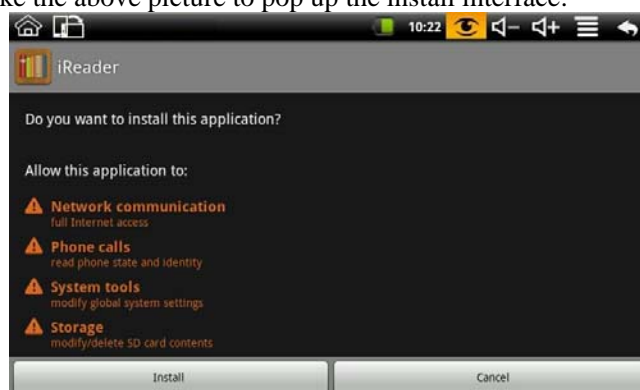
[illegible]ke the above picture to pop up the install interface.

10:22

iReader

Do you want to install this application?

Allow this application to:

Network communication
full Internet access

Phone calls
read phone state and identity

System tools
modify global system settings

Storage
modify/delete SD card contents

Install

Cancel